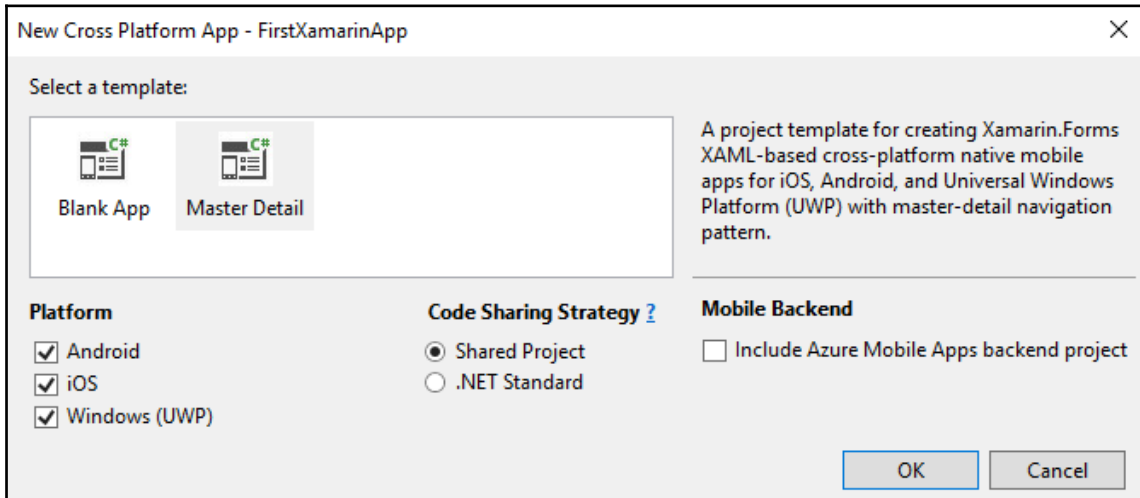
New Cross Platform App - FirstXamarinApp

×

Select a template:

C#

Blank App

C#

Master Detail

A project template for creating Xamarin.Forms XAML-based cross-platform native mobile apps for iOS, Android, and Universal Windows Platform (UWP) with master-detail navigation pattern.

Platform

Android

iOS

Windows (UWP)

Code Sharing Strategy ?

Shared Project

.NET Standard

Mobile Backend

Include Azure Mobile Apps backend project

OK

Cancel